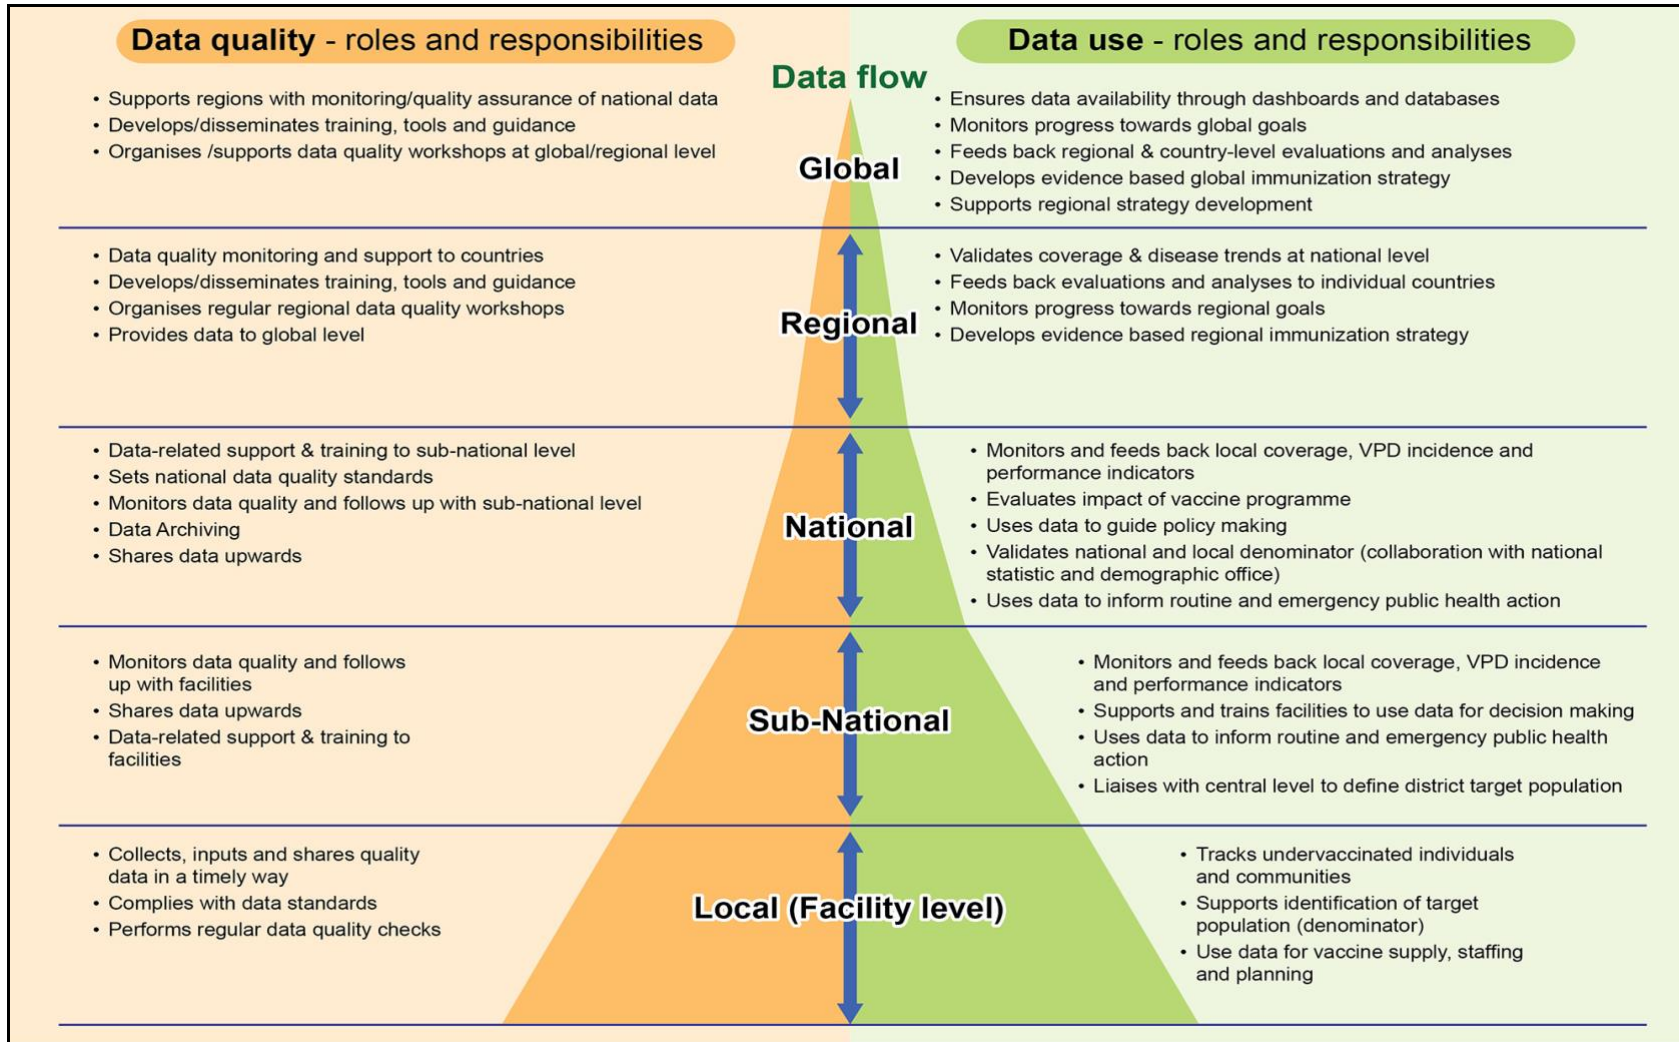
Data quality - roles and responsibilities

Data use - roles and responsibilities

Data flow

• Supports regions with monitoring/quality assurance of national data
• Develops/disseminates training, tools and guidance
• Organises /supports data quality workshops at global/regional level

Global

• Ensures data availability through dashboards and databases
• Monitors progress towards global goals
• Feeds back regional & country-level evaluations and analyses
• Develops evidence based global immunization strategy
• Supports regional strategy development

• Data quality monitoring and support to countries
• Develops/disseminates training, tools and guidance
• Organises regular regional data quality workshops
• Provides data to global level

Regional

• Validates coverage & disease trends at national level
• Feeds back evaluations and analyses to individual countries
• Monitors progress towards regional goals
• Develops evidence based regional immunization strategy

• Data-related support & training to sub-national level
• Sets national data quality standards
• Monitors data quality and follows up with sub-national level
• Data Archiving
• Shares data upwards

National

• Monitors and feeds back local coverage, VPD incidence and performance indicators
• Evaluates impact of vaccine programme
• Uses data to guide policy making
• Validates national and local denominator (collaboration with national statistic and demographic office)
• Uses data to inform routine and emergency public health action

• Monitors data quality and follows up with facilities
• Shares data upwards
• Data-related support & training to facilities

Sub-National

• Monitors and feeds back local coverage, VPD incidence and performance indicators
• Supports and trains facilities to use data for decision making
• Uses data to inform routine and emergency public health action
• Liaises with central level to define district target population

• Collects, inputs and shares quality data in a timely way
• Complies with data standards
• Performs regular data quality checks

Local (Facility level)

• Tracks undervaccinated individuals and communities
• Supports identification of target population (denominator)
• Use data for vaccine supply, staffing and planning